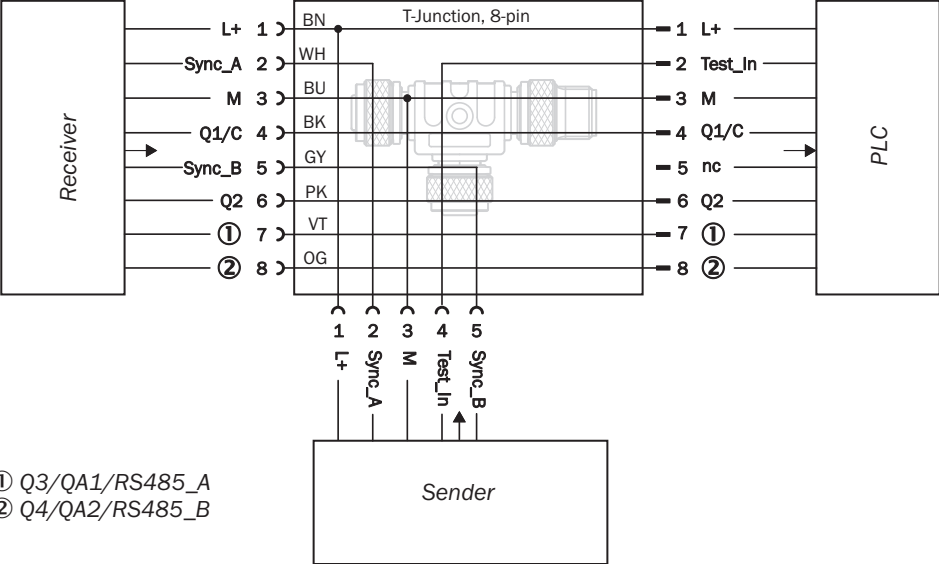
Receiver

L+ 1
Sync_A 2
M 3
Q1/C 4
Sync_B 5
Q2 6
① 7
② 8

T-Junction, 8-pin

BN
WH
BU
BK
GY
PK
VT
OG

1 L+
2 Test_In
3 M
4 Q1/C
5 nc
6 Q2
7 ①
8 ②

PLC

1 L+
2 Sync_A
3 M
4 Test_In
5 Sync_B

Sender

① Q3/QA1/RS485_A
② Q4/QA2/RS485_B